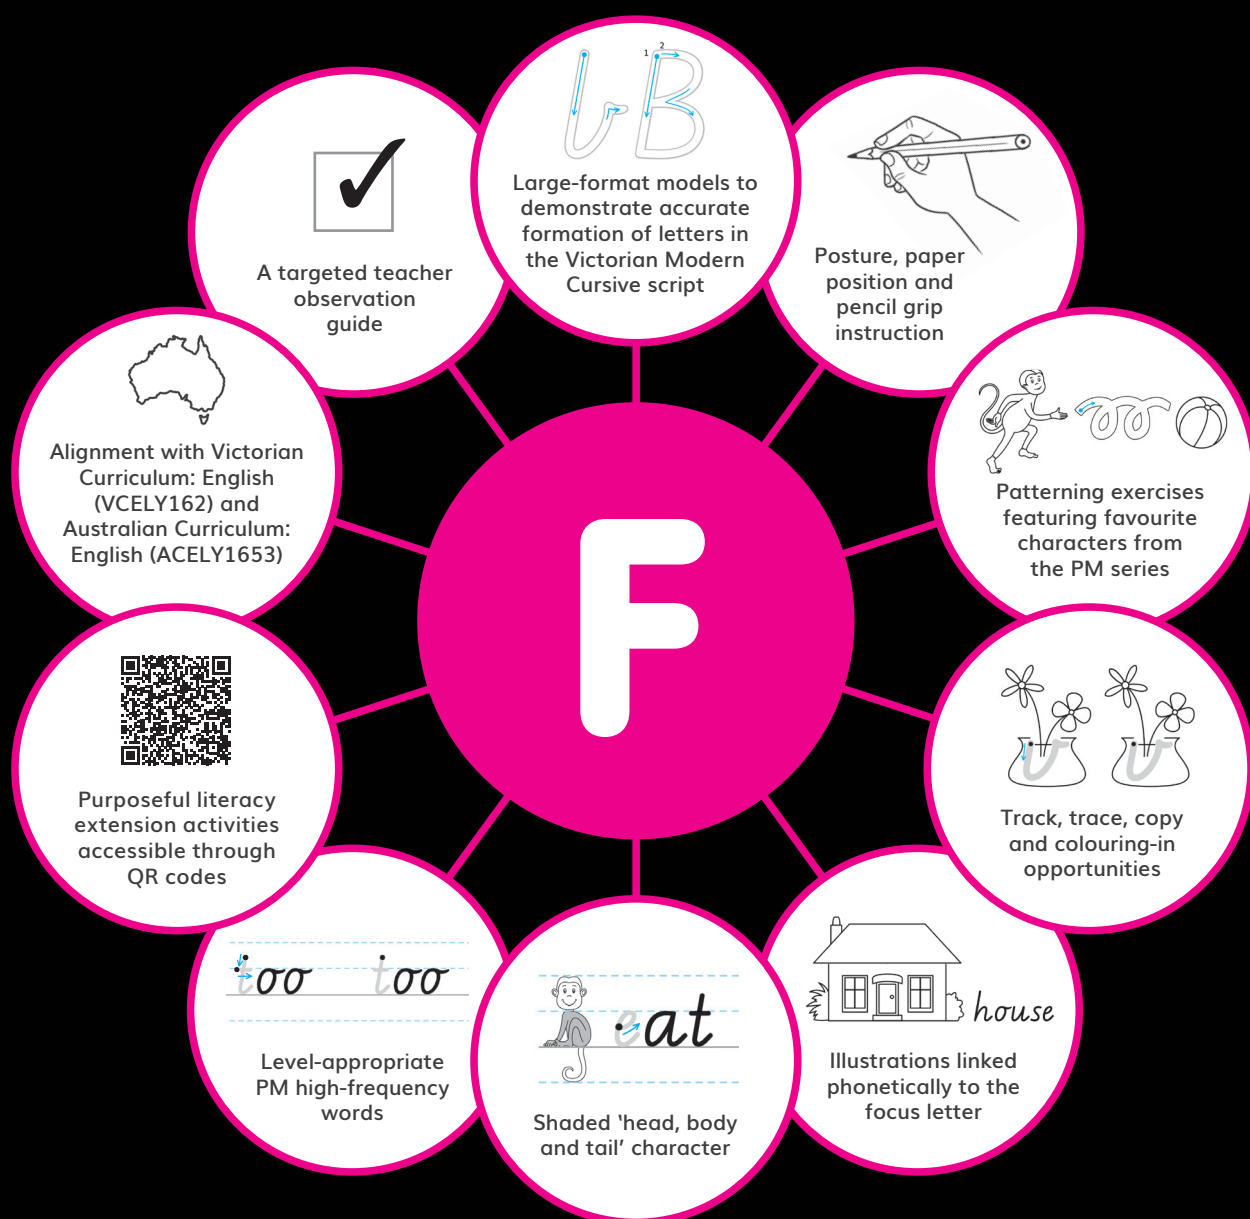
F

lB

Large-format models to demonstrate accurate formation of letters in the Victorian Modern Cursive script

Posture, paper position and pencil grip instruction

Patterning exercises featuring favourite characters from the PM series

Track, trace, copy and colouring-in opportunities

house

Illustrations linked phonetically to the focus letter

eat

Shaded 'head, body and tail' character

too too

Level-appropriate PM high-frequency words

Purposeful literacy extension activities accessible through QR codes

Alignment with Victorian Curriculum: English (VCELY162) and Australian Curriculum: English (ACELY1653)

A targeted teacher observation guide